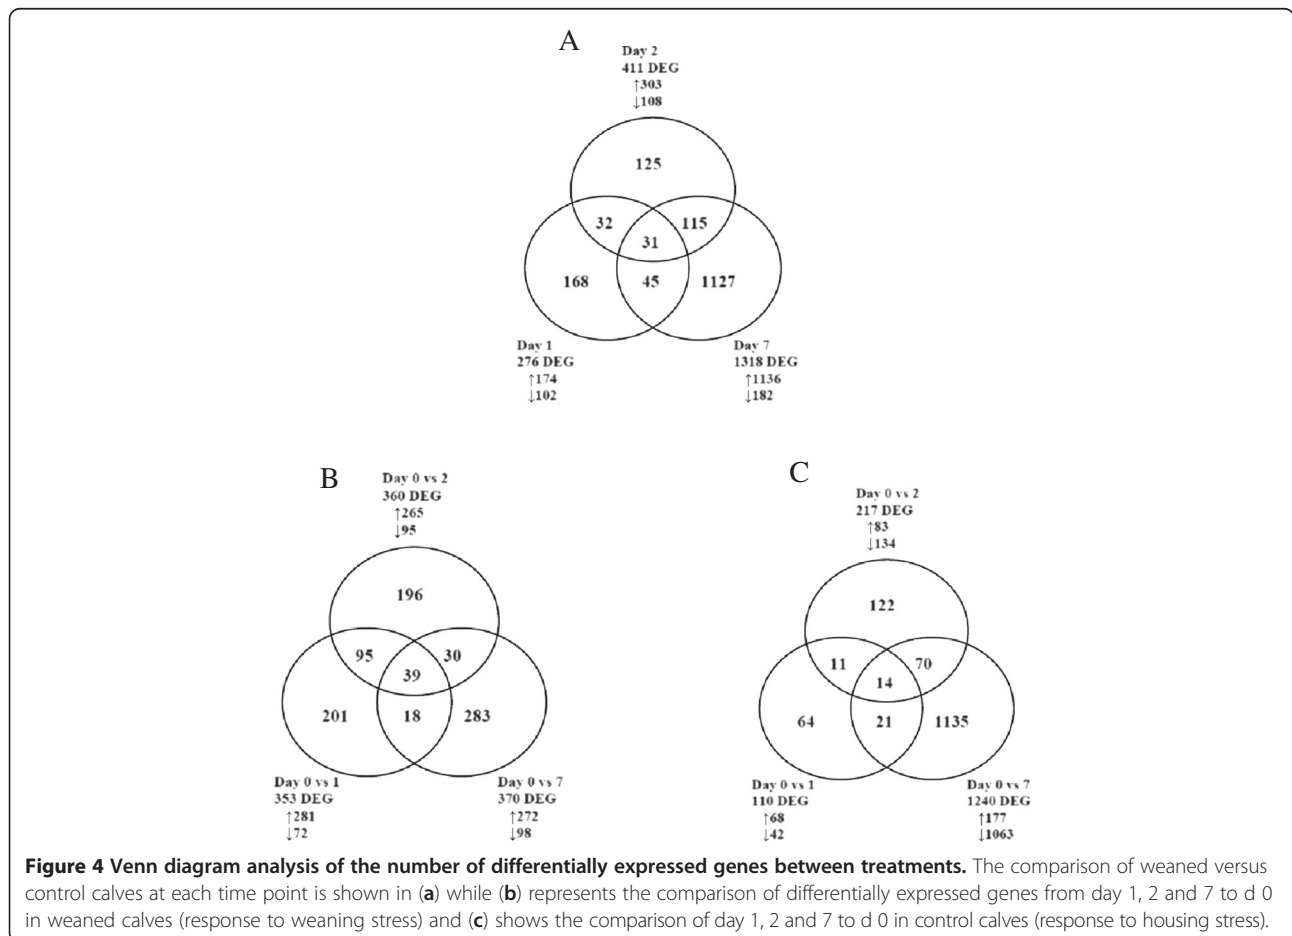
A

Day 2
411 DEG
↑303
↓108

125

32

31

115

168

45

1127

Day 1
276 DEG
↑174
↓102

Day 7
1318 DEG
↑1136
↓182

B

Day 0 vs 2
360 DEG
↑265
↓95

196

95

39

30

201

18

283

Day 0 vs 1
353 DEG
↑281
↓72

Day 0 vs 7
370 DEG
↑272
↓98

C

Day 0 vs 2
217 DEG
↑83
↓134

122

11

14

70

64

21

1135

Day 0 vs 1
110 DEG
↑68
↓42

Day 0 vs 7
1240 DEG
↑177
↓1063

**Figure 4 Venn diagram analysis of the number of differentially expressed genes between treatments.** The comparison of weaned versus control calves at each time point is shown in (**a**) while (**b**) represents the comparison of differentially expressed genes from day 1, 2 and 7 to d 0 in weaned calves (response to weaning stress) and (**c**) shows the comparison of day 1, 2 and 7 to d 0 in control calves (response to housing stress).